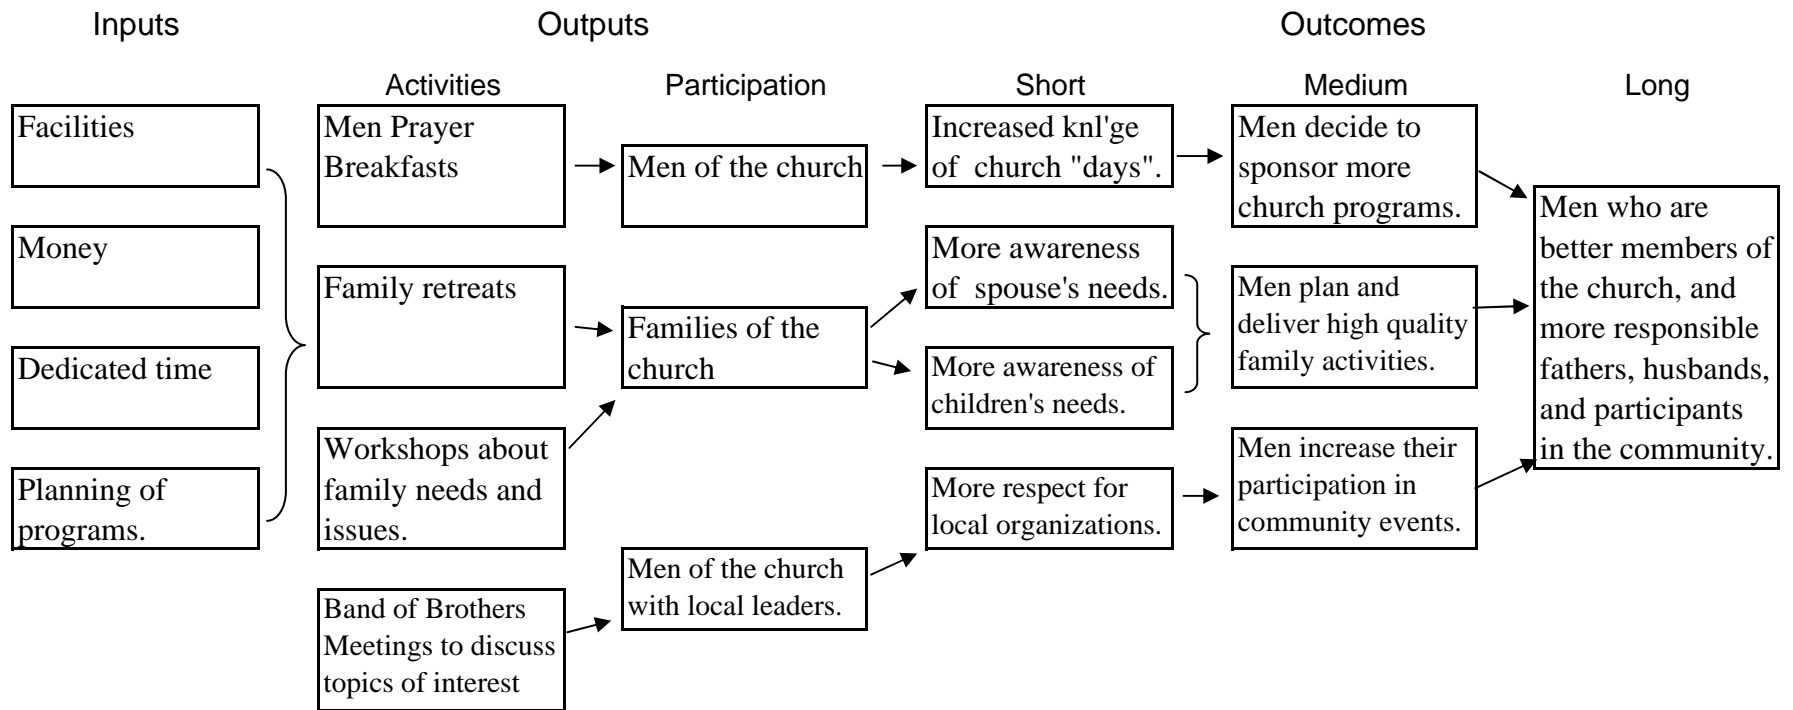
Inputs

Outputs

Outcomes

Activities

Participation

Short

Medium

Long

Facilities

Money

Dedicated time

Planning of programs.

Men Prayer Breakfasts

Family retreats

Workshops about family needs and issues.

Band of Brothers Meetings to discuss topics of interest

Men of the church

Families of the church

Men of the church with local leaders.

Increased knl'ge of church "days".

More awareness of spouse's needs.

More awareness of children's needs.

More respect for local organizations.

Men decide to sponsor more church programs.

Men plan and deliver high quality family activities.

Men increase their participation in community events.

Men who are better members of the church, and more responsible fathers, husbands, and participants in the community.